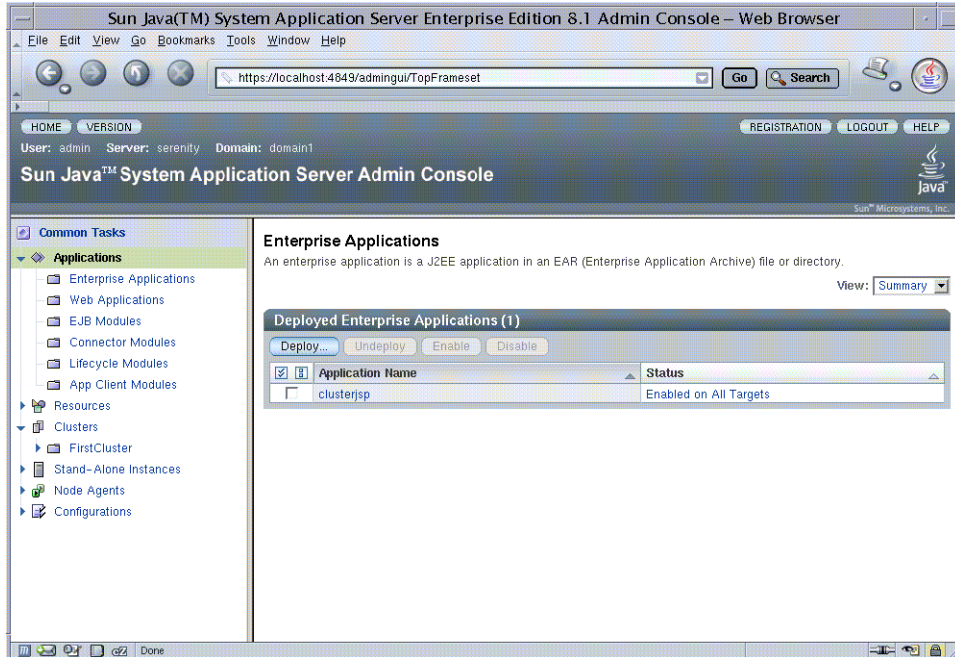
Sun Java(TM) System Application Server Enterprise Edition 8.1 Admin Console - Web Browser

File Edit View Go Bookmarks Tools Window Help

https://localhost:4849/admingui/TopFrameset

Go Search

HOME VERSION

REGISTRATION LOGOUT HELP

User: admin Server: serenity Domain: domain1

Sun Java™ System Application Server Admin Console

Java

Sun™ Microsystems, Inc.

Common Tasks

Applications

Enterprise Applications

Web Applications

EJB Modules

Connector Modules

Lifecycle Modules

App Client Modules

Resources

Clusters

FirstCluster

Stand-Alone Instances

Node Agents

Configurations

Enterprise Applications

An enterprise application is a J2EE application in an EAR (Enterprise Application Archive) file or directory.

View: Summary

Deployed Enterprise Applications (1)

Deploy... Undeploy Enable Disable

| | Application Name | Status |
|---|---|---|
| | clusterjsp | Enabled on All Targets |

Done